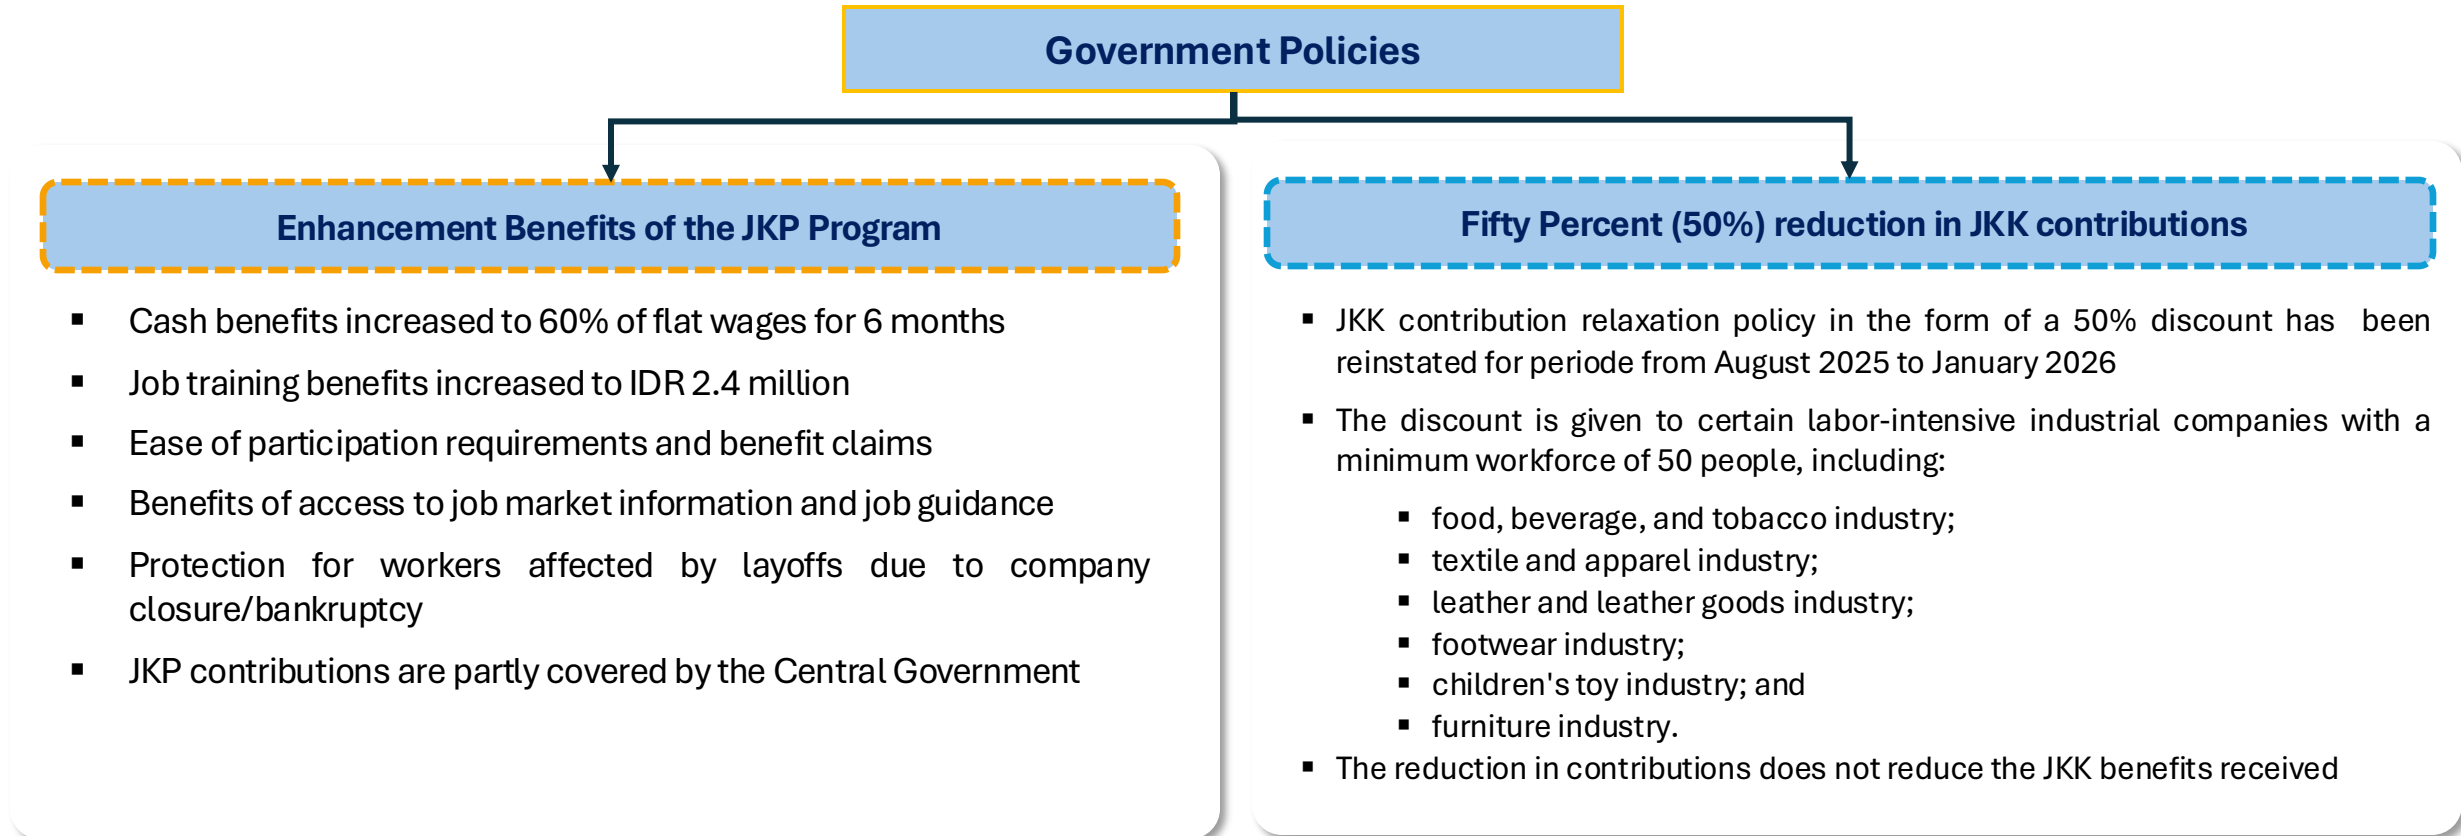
Government Policies

Enhancement Benefits of the JKP Program

- Cash benefits increased to 60% of flat wages for 6 months
- Job training benefits increased to IDR 2.4 million
- Ease of participation requirements and benefit claims
- Benefits of access to job market information and job guidance
- Protection for workers affected by layoffs due to company closure/bankruptcy
- JKP contributions are partly covered by the Central Government

Fifty Percent (50%) reduction in JKK contributions

- JKK contribution relaxation policy in the form of a 50% discount has been reinstated for periode from August 2025 to January 2026
- The discount is given to certain labor-intensive industrial companies with a minimum workforce of 50 people, including:
  - food, beverage, and tobacco industry;
  - textile and apparel industry;
  - leather and leather goods industry;
  - footwear industry;
  - children's toy industry; and
  - furniture industry.
- The reduction in contributions does not reduce the JKK benefits received